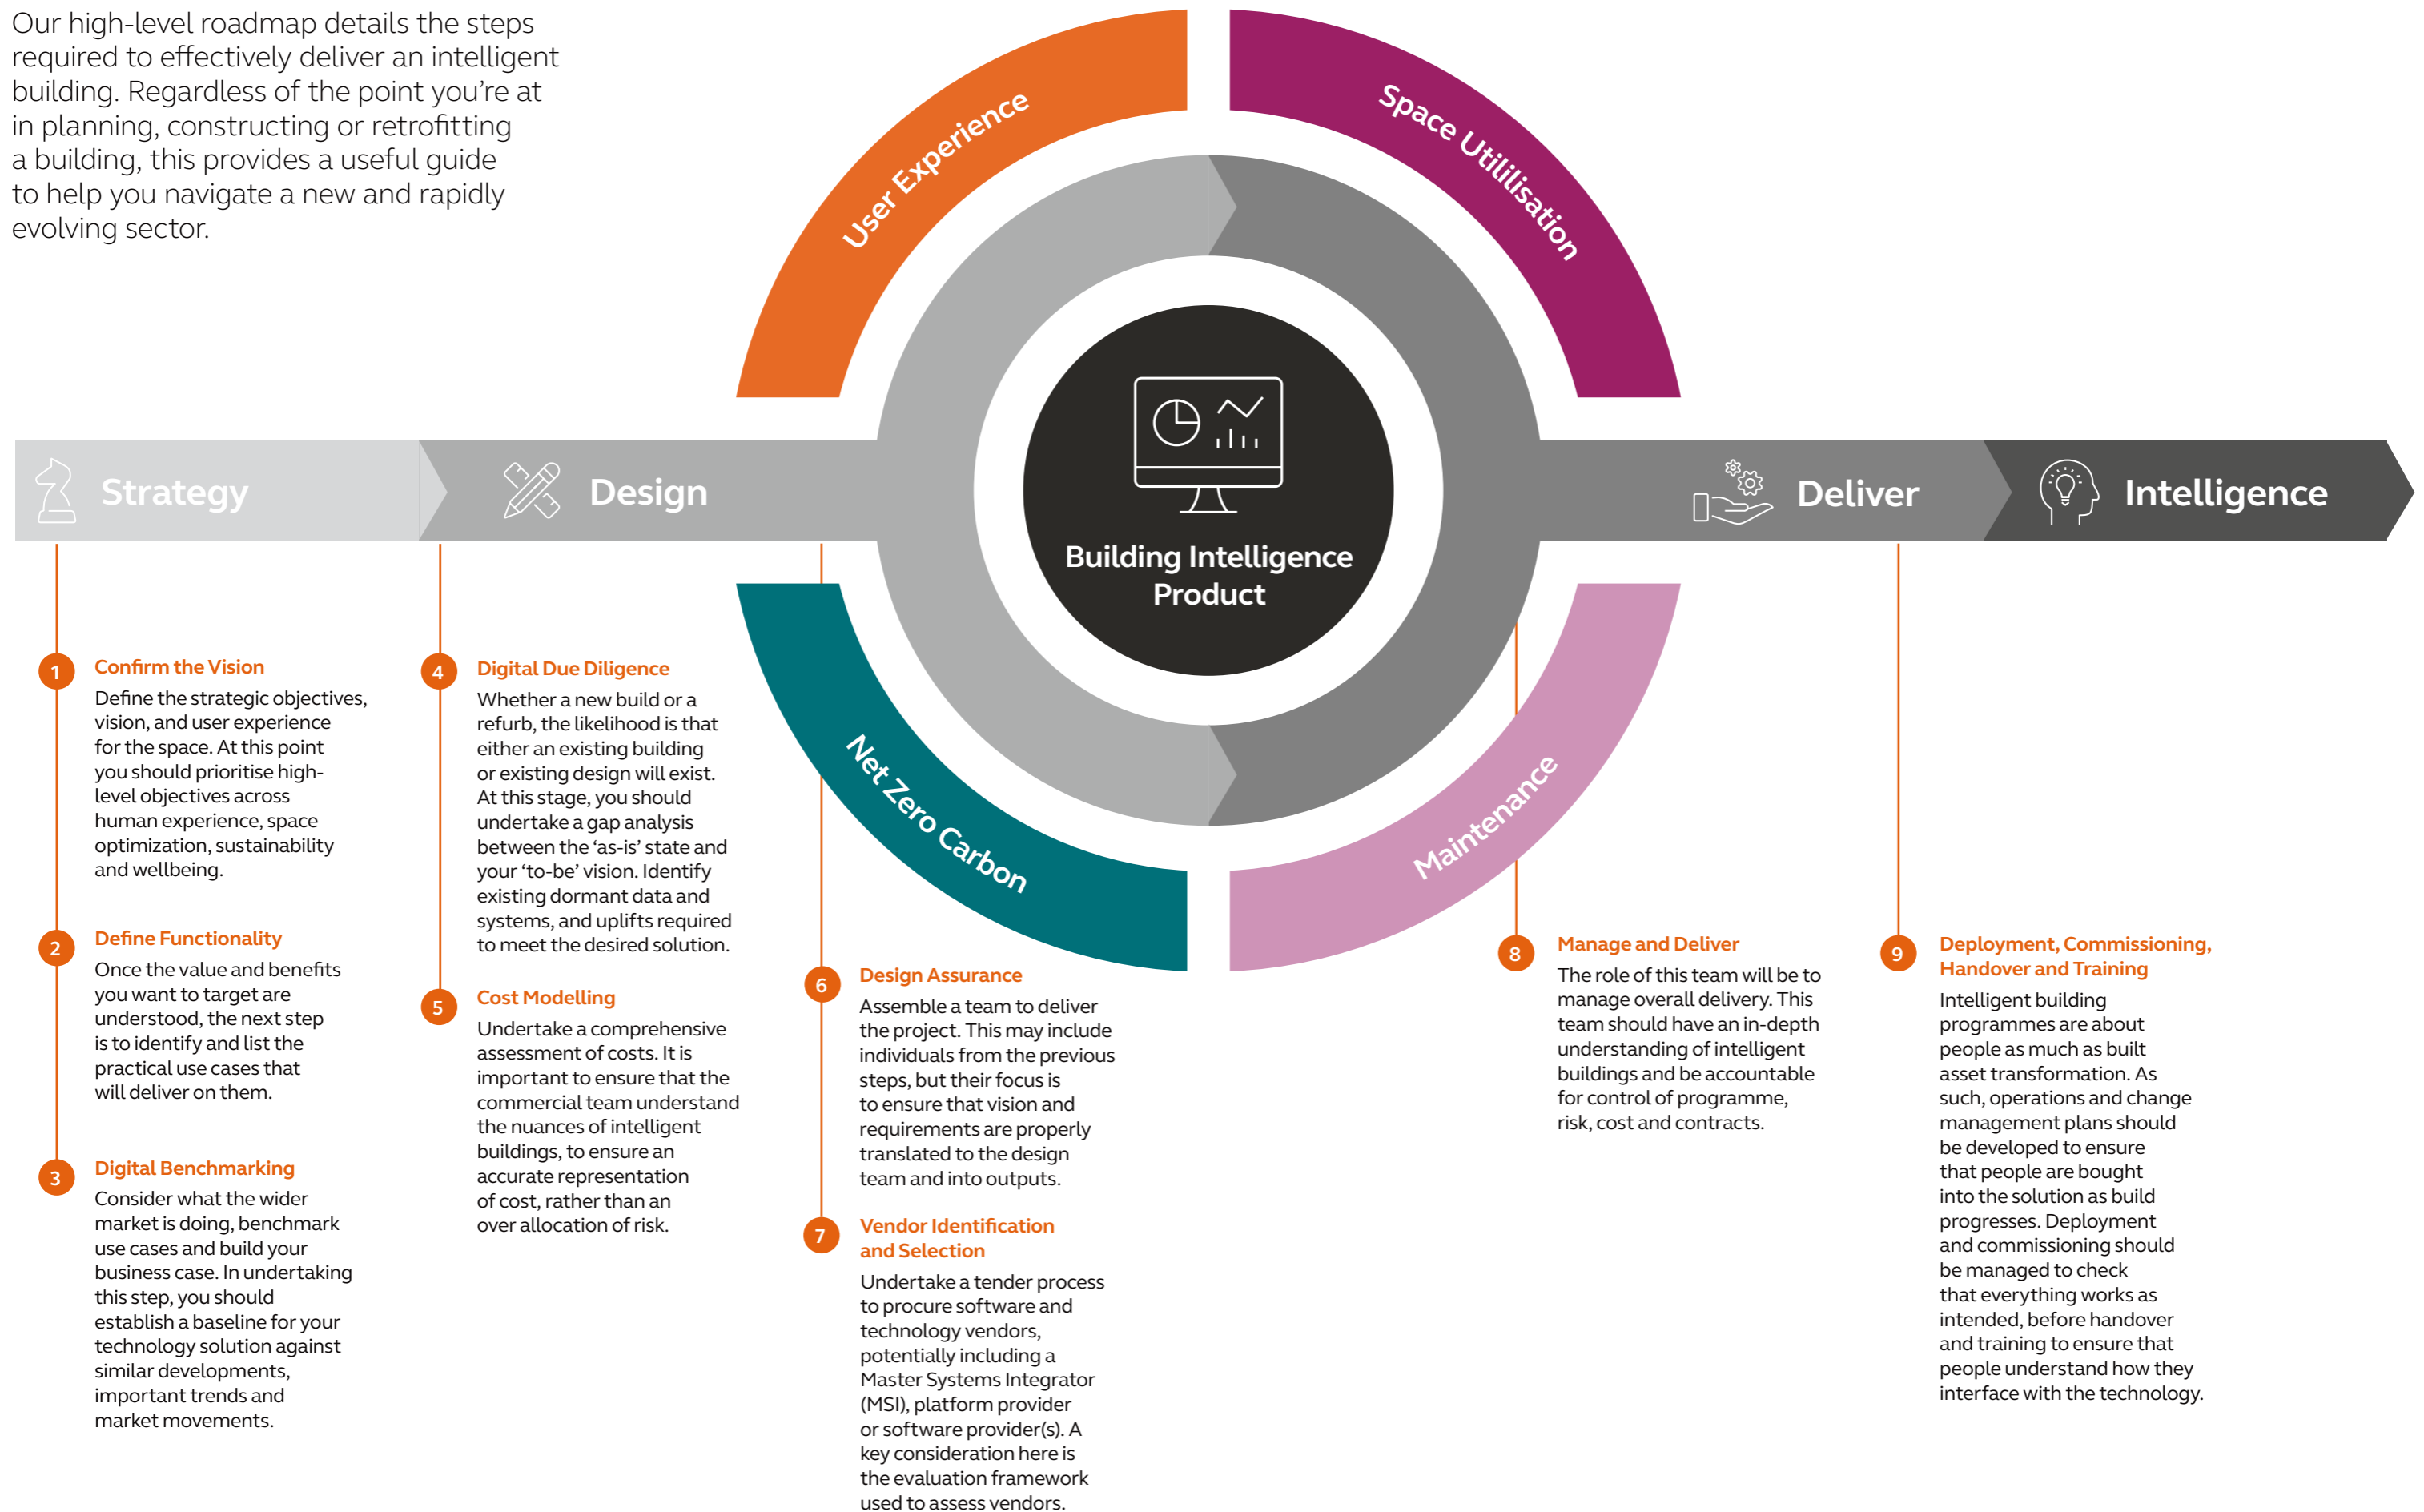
Our high-level roadmap details the steps required to effectively deliver an intelligent building. Regardless of the point you're at in planning, constructing or retrofitting a building, this provides a useful guide to help you navigate a new and rapidly evolving sector.

User Experience

Space Utililisation

Strategy

Design

Building Intelligence Product

Deliver

Intelligence

Net Zero Carbon

Maintenance

1 Confirm the Vision
Define the strategic objectives, vision, and user experience for the space. At this point you should prioritise high-level objectives across human experience, space optimization, sustainability and wellbeing.

2 Define Functionality
Once the value and benefits you want to target are understood, the next step is to identify and list the practical use cases that will deliver on them.

3 Digital Benchmarking
Consider what the wider market is doing, benchmark use cases and build your business case. In undertaking this step, you should establish a baseline for your technology solution against similar developments, important trends and market movements.

4 Digital Due Diligence
Whether a new build or a refurb, the likelihood is that either an existing building or existing design will exist. At this stage, you should undertake a gap analysis between the 'as-is' state and your 'to-be' vision. Identify existing dormant data and systems, and uplifts required to meet the desired solution.

5 Cost Modelling
Undertake a comprehensive assessment of costs. It is important to ensure that the commercial team understand the nuances of intelligent buildings, to ensure an accurate representation of cost, rather than an over allocation of risk.

6 Design Assurance
Assemble a team to deliver the project. This may include individuals from the previous steps, but their focus is to ensure that vision and requirements are properly translated to the design team and into outputs.

7 Vendor Identification and Selection
Undertake a tender process to procure software and technology vendors, potentially including a Master Systems Integrator (MSI), platform provider or software provider(s). A key consideration here is the evaluation framework used to assess vendors.

8 Manage and Deliver
The role of this team will be to manage overall delivery. This team should have an in-depth understanding of intelligent buildings and be accountable for control of programme, risk, cost and contracts.

9 Deployment, Commissioning, Handover and Training
Intelligent building programmes are about people as much as built asset transformation. As such, operations and change management plans should be developed to ensure that people are bought into the solution as build progresses. Deployment and commissioning should be managed to check that everything works as intended, before handover and training to ensure that people understand how they interface with the technology.